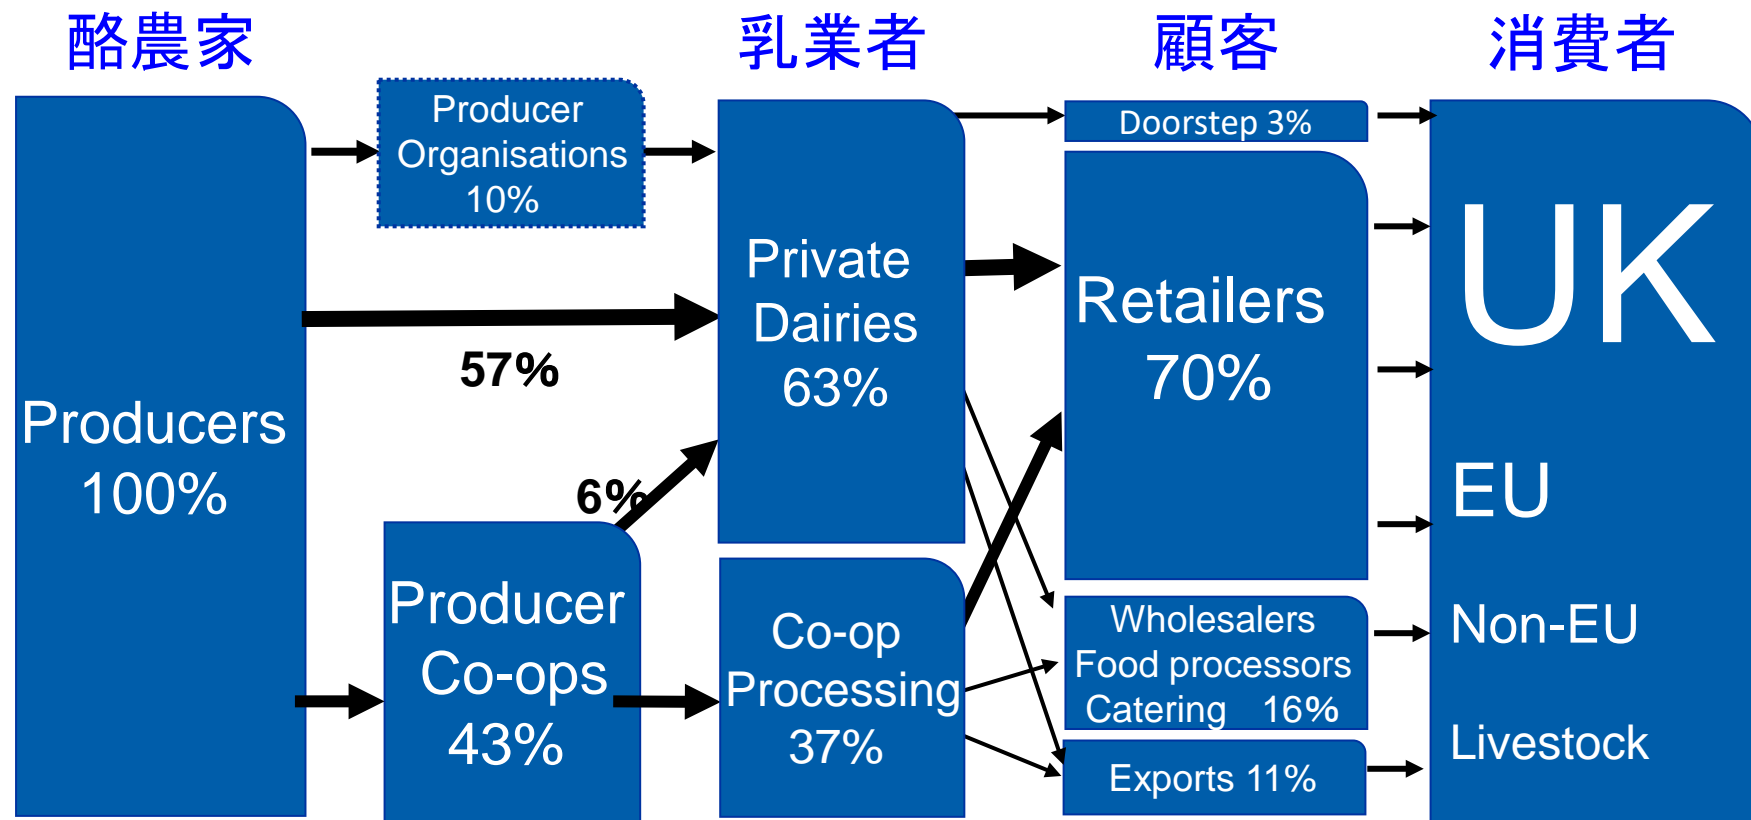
酪農家

乳業者

顧客

消費者

Producers 100%

Producer Organisations 10%

57%

6%

Producer Co-ops 43%

Private Dairies 63%

Co-op Processing 37%

Doorstep 3%

Retailers 70%

Wholesalers Food processors Catering 16%

Exports 11%

UK

EU

Non-EU

Livestock